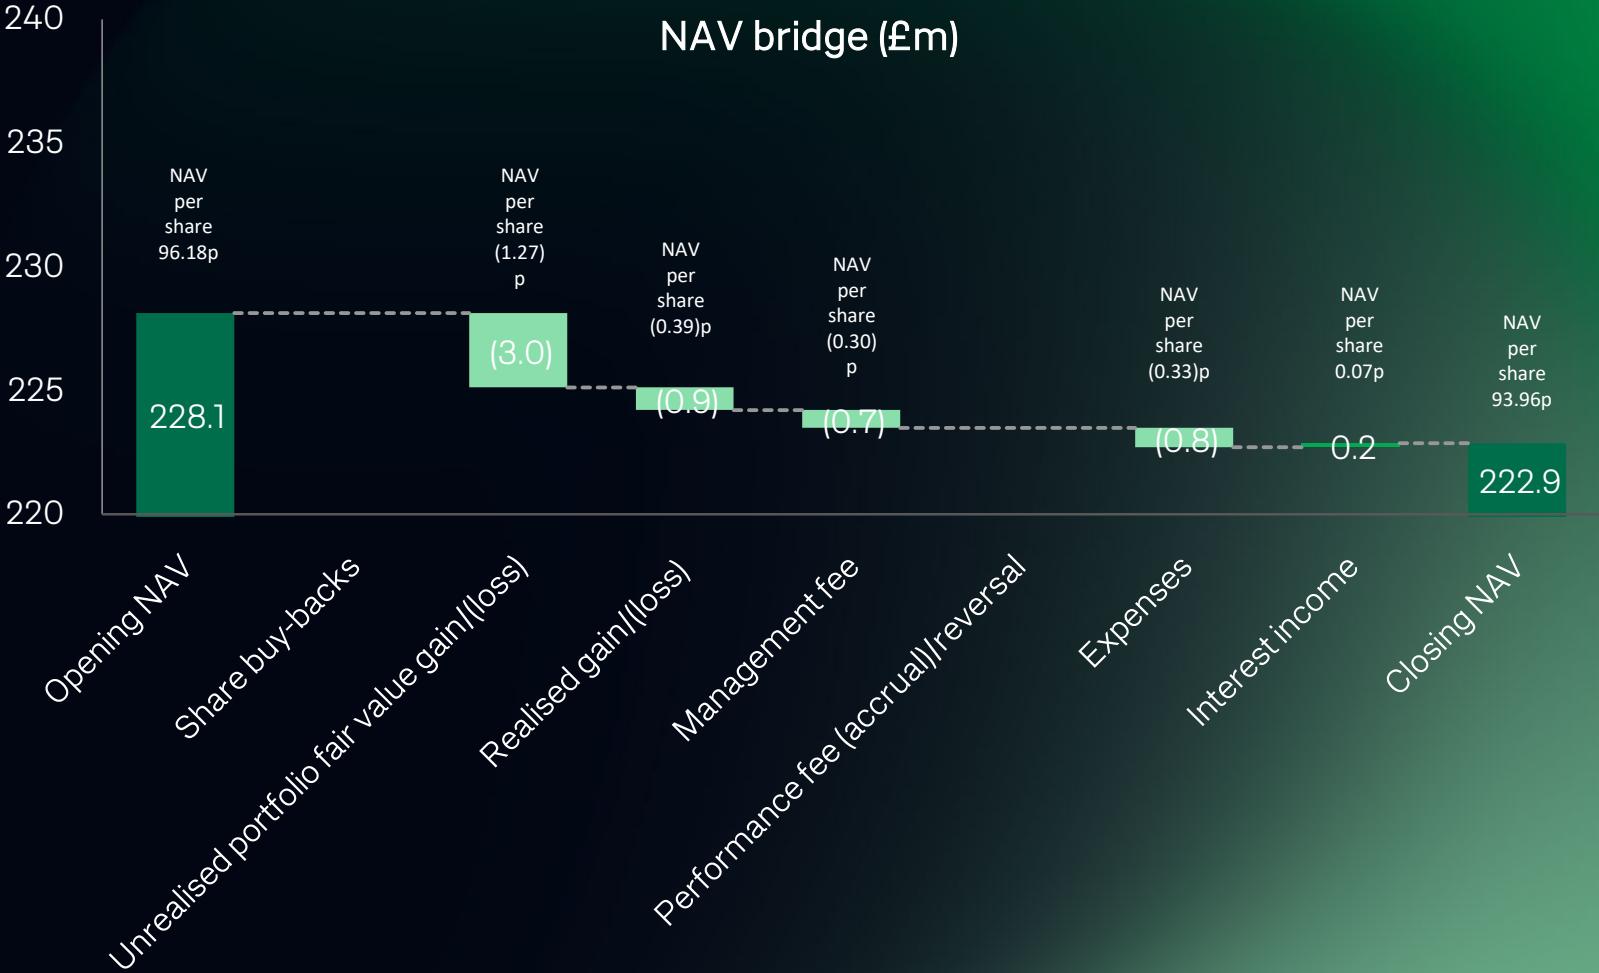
NAV bridge (£m)

240
235
230
225
220

NAV per share 96.18p

228.1

NAV per share (1.27) p

(3.0)

NAV per share (0.39)p

(0.9)

NAV per share (0.30) p

(0.7)

NAV per share (0.33)p

(0.8)

NAV per share 0.07p

0.2

NAV per share 93.96p

222.9

Opening NAV
Share buy-backs
Unrealised portfolio fair value gain/(loss)
Realised gain/(loss)
Management fee
Performance fee (accrual)/reversal
Expenses
Interest income
Closing NAV